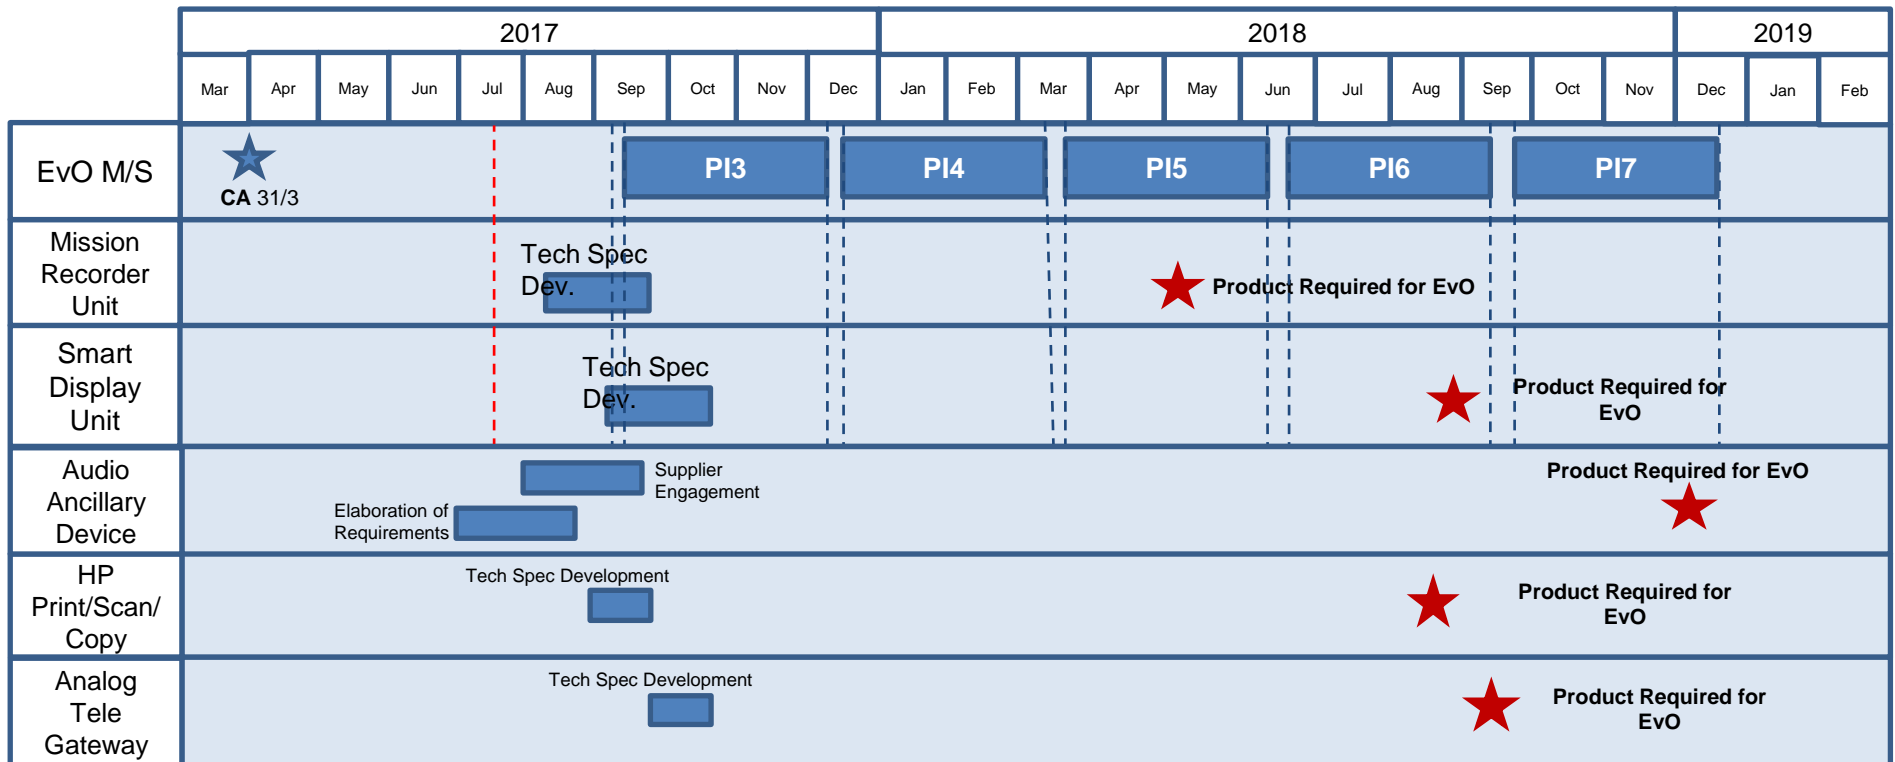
| | 2017 | | | | | | | | | | 2018 | | | | | | | | | | | | 2019 | | |
|---|---|---|---|---|---|---|---|---|---|---|---|---|---|---|---|---|---|---|---|---|---|---|---|---|---|
| | Mar | Apr | May | Jun | Jul | Aug | Sep | Oct | Nov | Dec | Jan | Feb | Mar | Apr | May | Jun | Jul | Aug | Sep | Oct | Nov | Dec | Jan | Feb |

EvO M/S

CA 31/3

PI3

PI4

PI5

PI6

PI7

Mission Recorder Unit

Tech Spec Dev.

Product Required for EvO

Smart Display Unit

Tech Spec Dev.

Product Required for EvO

Audio Ancillary Device

Supplier Engagement

Elaboration of Requirements

Product Required for EvO

HP Print/Scan/ Copy

Tech Spec Development

Product Required for EvO

Analog Tele Gateway

Tech Spec Development

Product Required for EvO